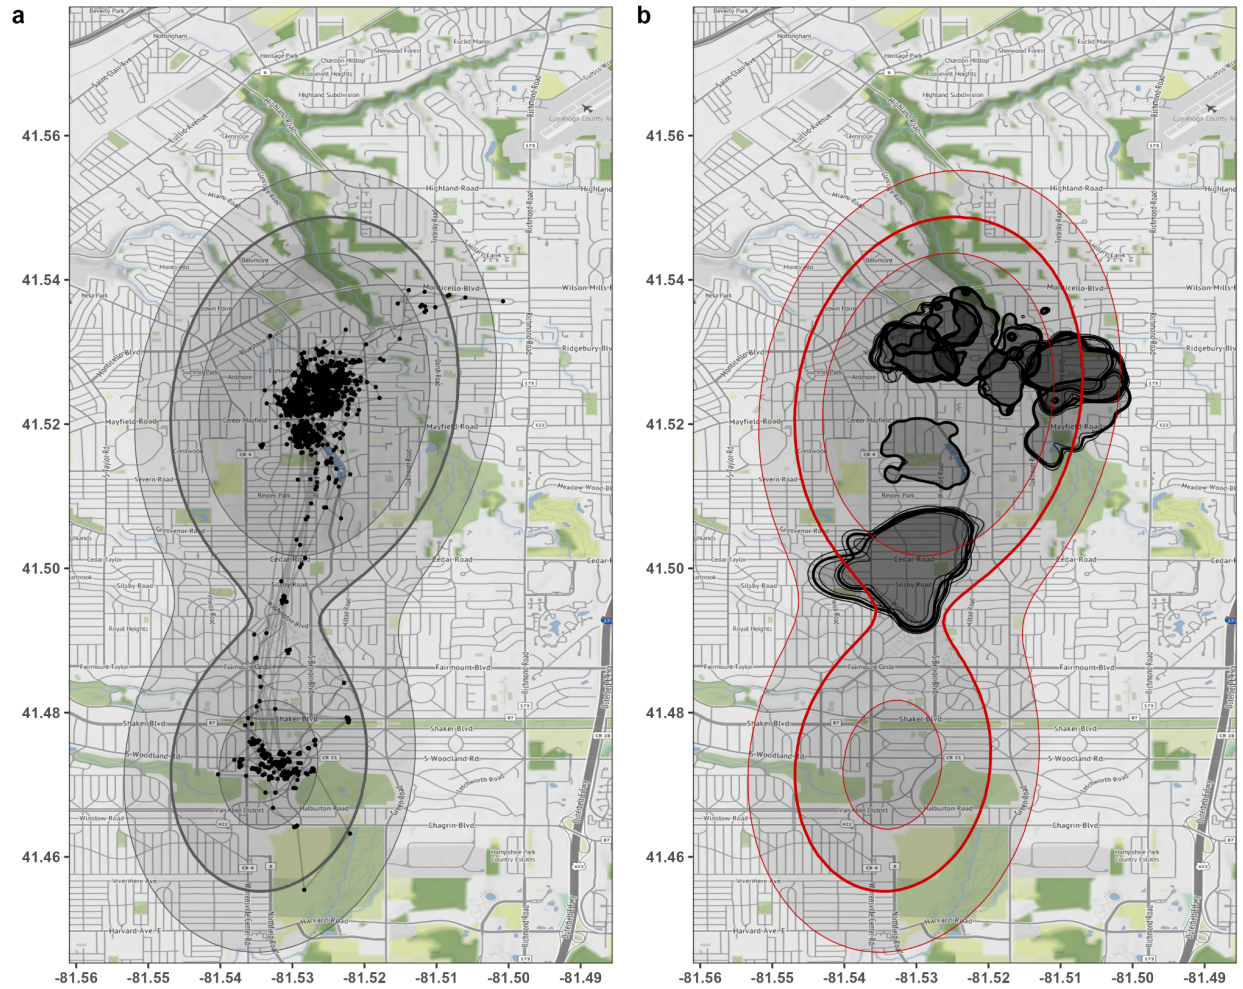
a

Beverly Park
Nottingham
Heritage Park
Charden Hilltop
Sherwood Forest
Euclid Manor
Roosevelt Heights
Highland Subdivision
Cuyahoga County Airport
Glenridge
Highland Road
Miami Road
Belvoir Road
Richmond Road
Belmont
Monticello
Monticello-Blvd
Wilson-Mills
Ridgebury Blvd
Mayfield Road
Center Mayfield
Severn Road
Bexley Park
Grosvenor Road
Cedar Road
Silsby Road
Royal Heights
Fairmount Blvd
Fairmount Circle
Shaker Blvd
S-Woodland Rd
Letchworth Road
Chagrin Blvd
Halburton Road
Winslow Road
Hampshire Park Country Estates
Harvard Road
Harvard Ave E
Meadow Wood Blvd

41.56
41.54
41.52
41.50
41.48
41.46

-81.56 -81.55 -81.54 -81.53 -81.52 -81.51 -81.50 -81.49

b

Beverly Park
Nottingham
Heritage Park
Charden Hilltop
Sherwood Forest
Euclid Manor
Roosevelt Heights
Highland Subdivision
Cuyahoga County Airport
Glenridge
Highland Road
Miami Road
Richmond Road
Belmont
Monticello
Monticello Blvd
Wilson-Mills
Ridgebury Blvd
Mayfield Road
Center Mayfield
Severn Road
Bexley Park
Grosvenor Road
Cedar Road
Silsby Road
Royal Heights
Fairmount Blvd
Fairmount Circle
Shaker Blvd
S-Woodland Rd
Letchworth Road
Chagrin Blvd
Halburton Road
Winslow Road
Hampshire Park Country Estates
Harvard Road
Harvard Ave E
Meadow Wood Blvd

41.56
41.54
41.52
41.50
41.48
41.46

-81.56 -81.55 -81.54 -81.53 -81.52 -81.51 -81.50 -81.49